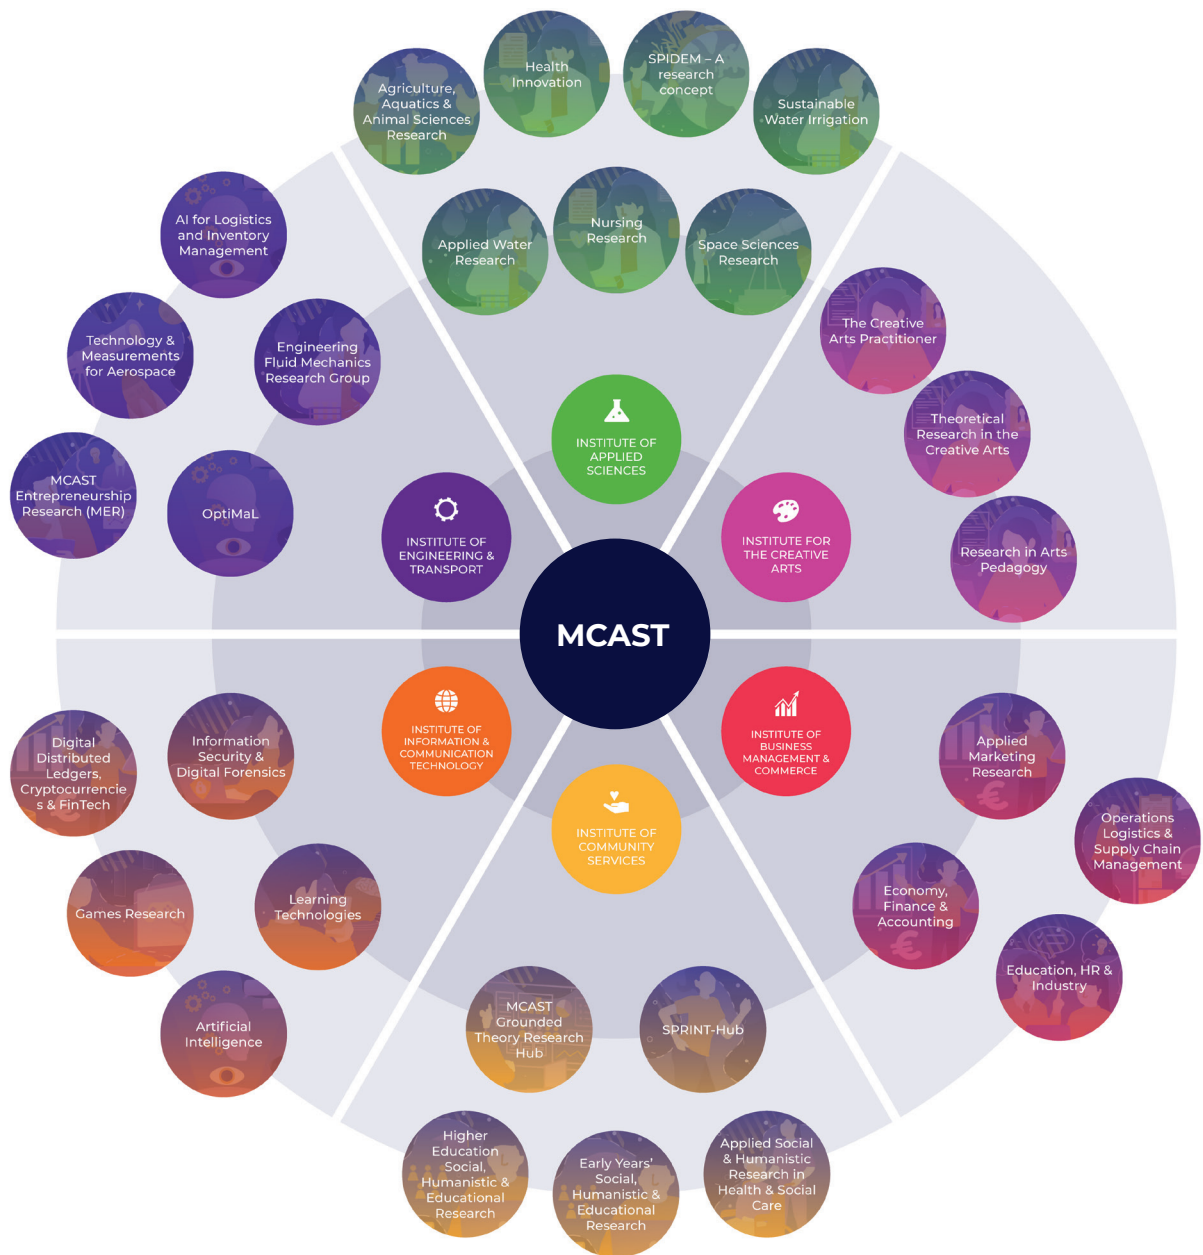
Agriculture, Aquatics & Animal Sciences Research

Health Innovation

SPIDEM – A research concept

Sustainable Water Irrigation

Applied Water Research

Nursing Research

Space Sciences Research

AI for Logistics and Inventory Management

Technology & Measurements for Aerospace

Engineering Fluid Mechanics Research Group

MCAST Entrepreneurship Research (MER)

OptiMaL

The Creative Arts Practitioner

Theoretical Research in the Creative Arts

Research in Arts Pedagogy

INSTITUTE OF APPLIED SCIENCES

INSTITUTE OF ENGINEERING & TRANSPORT

INSTITUTE FOR THE CREATIVE ARTS

MCAST

INSTITUTE OF INFORMATION & COMMUNICATION TECHNOLOGY

INSTITUTE OF BUSINESS MANAGEMENT & COMMERCE

INSTITUTE OF COMMUNITY SERVICES

Digital Distributed Ledgers, Cryptocurrencies & FinTech

Information Security & Digital Forensics

Games Research

Learning Technologies

Artificial Intelligence

Applied Marketing Research

Operations Logistics & Supply Chain Management

Economy, Finance & Accounting

Education, HR & Industry

MCAST Grounded Theory Research Hub

SPRINT-Hub

Higher Education Social, Humanistic & Educational Research

Early Years' Social, Humanistic & Educational Research

Applied Social & Humanistic Research in Health & Social Care